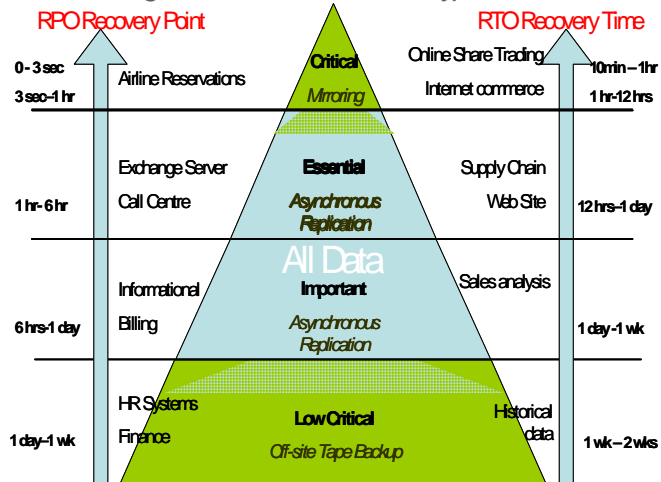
RPO Recovery Point

RTO Recovery Time

0 - 3 sec

3 sec-1 hr

Airline Reservations

Critical

Mirroring

Online Share Trading

Internet commerce

10min – 1hr

1 hr-12 hrs

1 hr- 6 hr

Exchange Server

Call Centre

Essential

Asynchronous Replication

Supply Chain

Web Site

12 hrs-1 day

All Data

6 hrs-1 day

Informational

Billing

Important

Asynchronous Replication

Sales analysis

1 day -1 wk

1 day-1 wk

HR Systems

Finance

Low Critical

Off-site Tape Backup

Historical data

1 wk – 2 wks